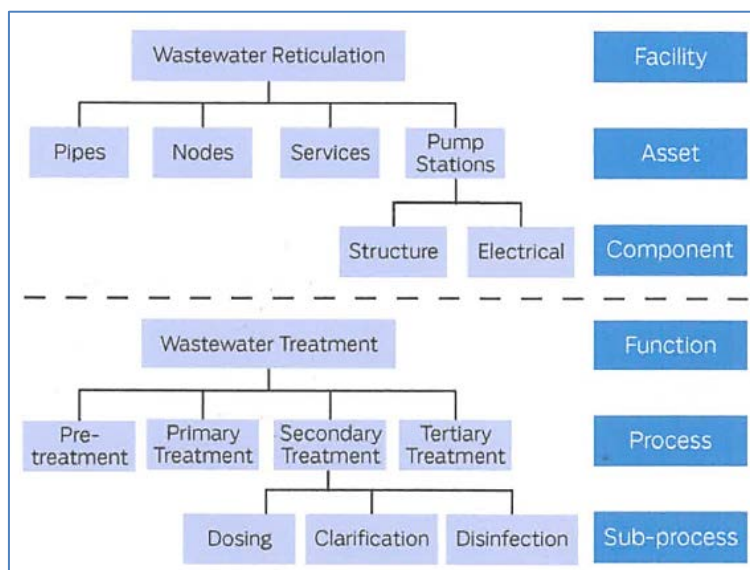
Wastewater Reticulation

Facility

Pipes

Nodes

Services

Pump Stations

Asset

Structure

Electrical

Component

Wastewater Treatment

Function

Pre-treatment

Primary Treatment

Secondary Treatment

Tertiary Treatment

Process

Dosing

Clarification

Disinfection

Sub-process